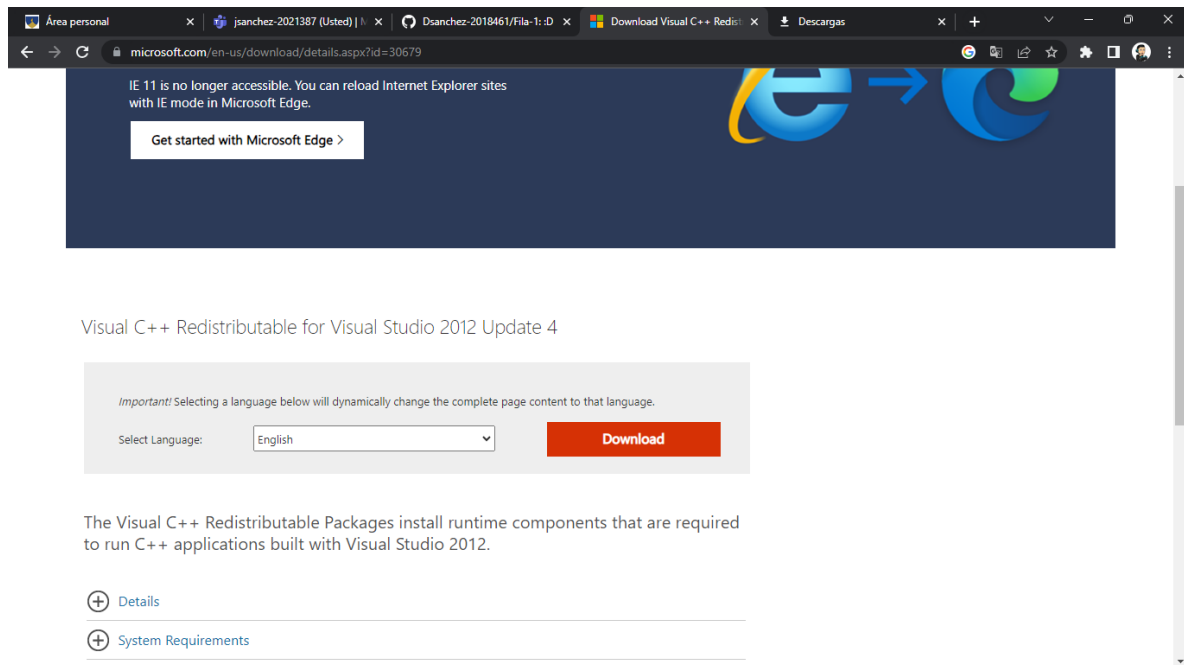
Área personal ×
jsanchez-2021387 (Usted) | M ×
Dsanchez-2018461/Fila-1: :D ×
Download Visual C++ Redist ×
Descargas ×
+

microsoft.com/en-us/download/details.aspx?id=30679

IE 11 is no longer accessible. You can reload Internet Explorer sites with IE mode in Microsoft Edge.

Get started with Microsoft Edge >

Visual C++ Redistributable for Visual Studio 2012 Update 4

Important! Selecting a language below will dynamically change the complete page content to that language.

Select Language: English

Download

The Visual C++ Redistributable Packages install runtime components that are required to run C++ applications built with Visual Studio 2012.

Details

System Requirements